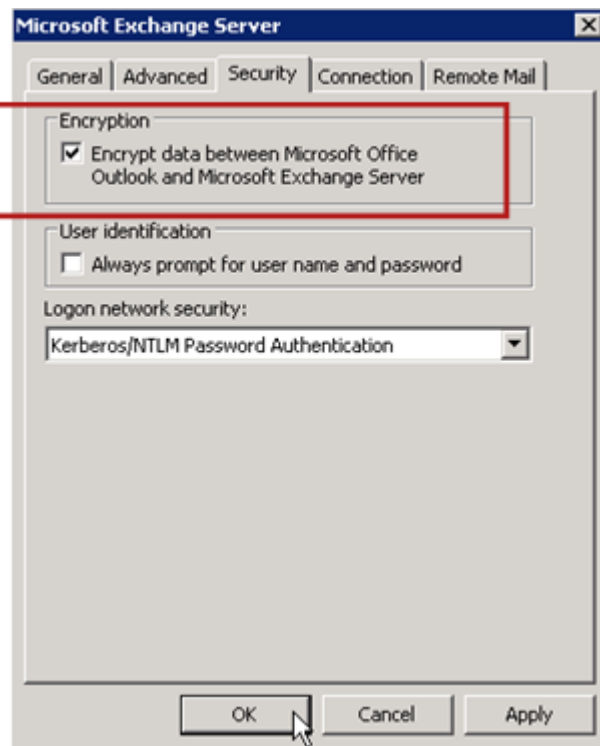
Microsoft Exchange Server

General | Advanced | Security | Connection | Remote Mail

Encryption

☑ Encrypt data between Microsoft Office Outlook and Microsoft Exchange Server

User identification

☐ Always prompt for user name and password

Logon network security:

Kerberos/NTLM Password Authentication

OK | Cancel | Apply